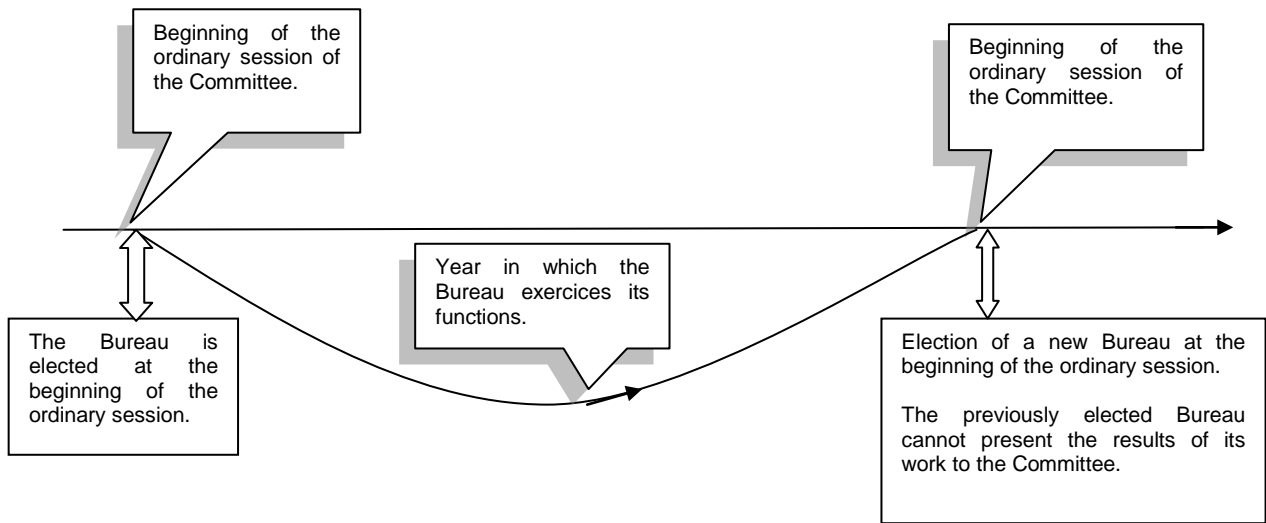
Beginning of the ordinary session of the Committee.

Beginning of the ordinary session of the Committee.

Year in which the Bureau exercices its functions.

The Bureau is elected at the beginning of the ordinary session.

Election of a new Bureau at the beginning of the ordinary session.

The previously elected Bureau cannot present the results of its work to the Committee.